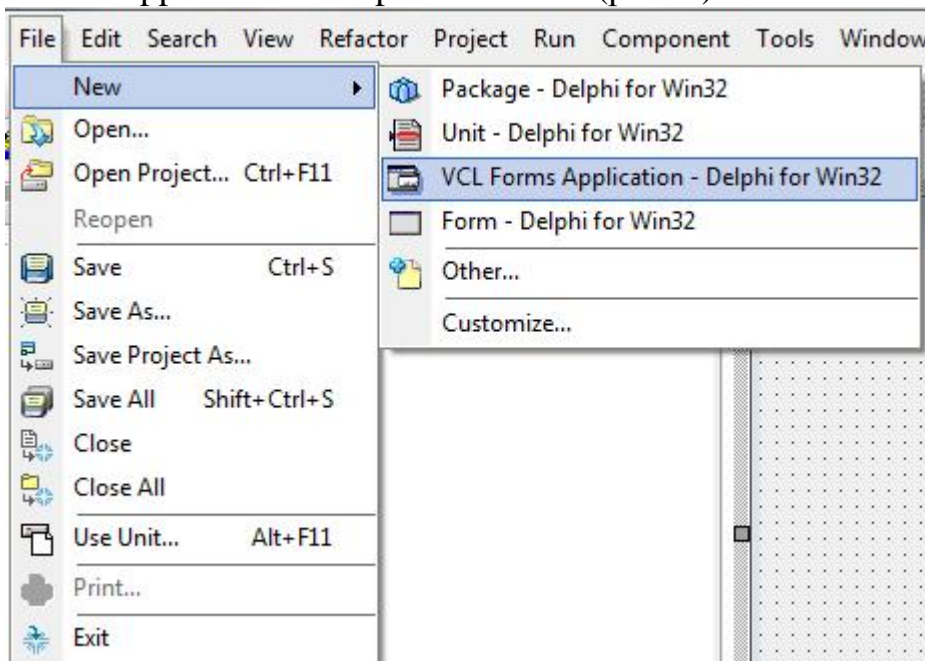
File Edit Search View Refactor Project Run Component Tools Window

New
Open...
Open Project... Ctrl+F11
Reopen
Save Ctrl+S
Save As...
Save Project As...
Save All Shift+Ctrl+S
Close
Close All
Use Unit... Alt+F11
Print...
Exit

Package - Delphi for Win32
Unit - Delphi for Win32
VCL Forms Application - Delphi for Win32
Form - Delphi for Win32
Other...
Customize...